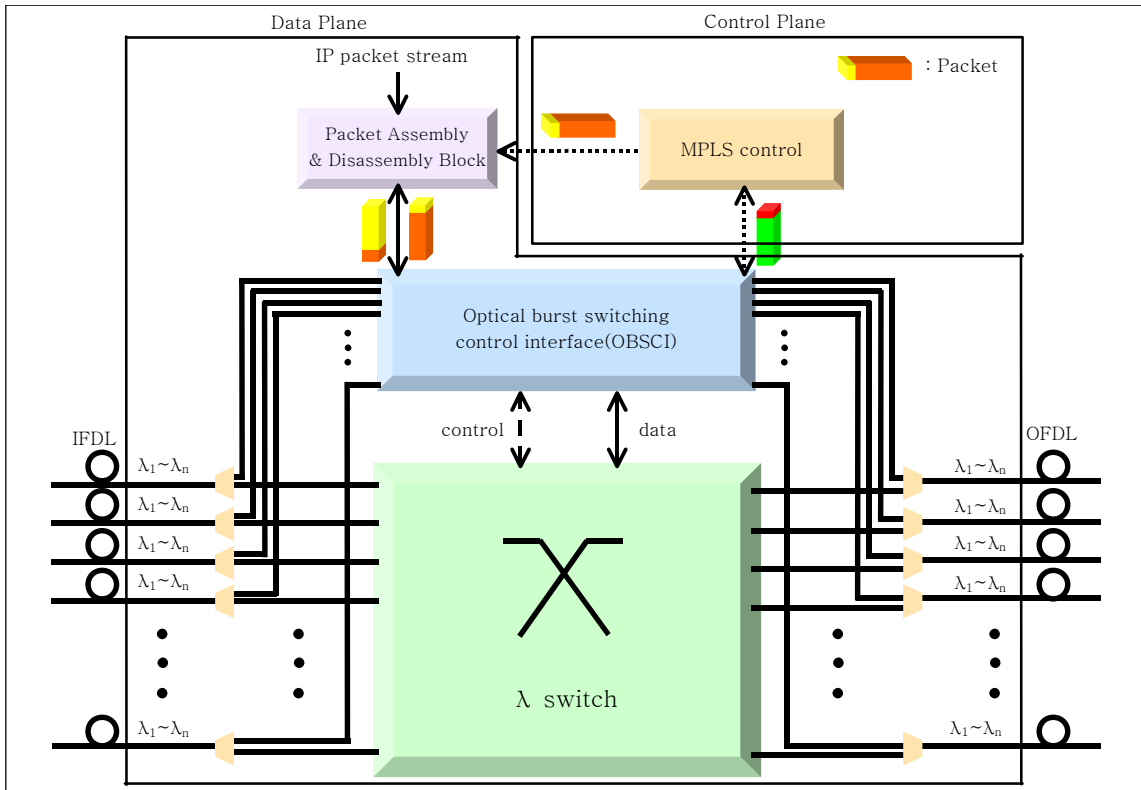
Data Plane

Control Plane

IP packet stream

: Packet

Packet Assembly & Disassembly Block

MPLS control

Optical burst switching control interface(OBSCI)

control

data

IFDL

OFDL

$\lambda_1$~$\lambda_n$

$\lambda_1$~$\lambda_n$

$\lambda_1$~$\lambda_n$

$\lambda_1$~$\lambda_n$

$\lambda_1$~$\lambda_n$

$\lambda_1$~$\lambda_n$

$\lambda_1$~$\lambda_n$

$\lambda_1$~$\lambda_n$

$\lambda_1$~$\lambda_n$

$\lambda_1$~$\lambda_n$

$\lambda$ switch